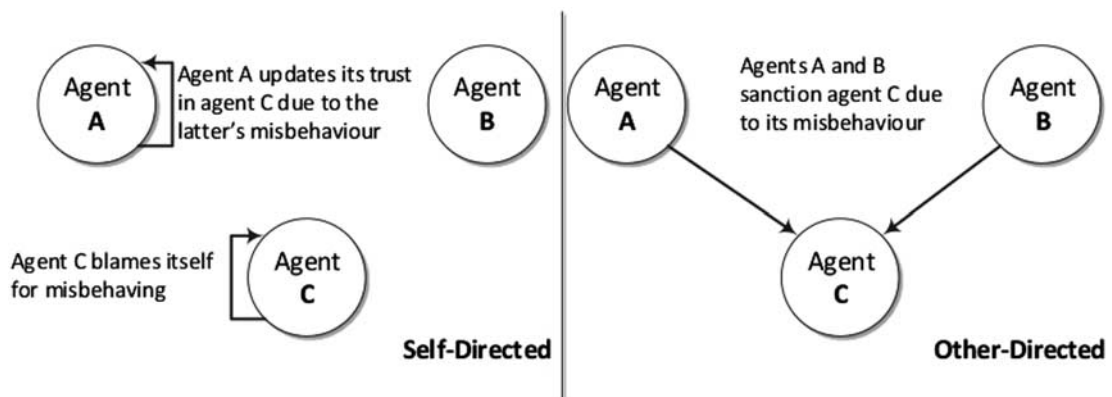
Agent A

Agent A updates its trust in agent C due to the latter's misbehaviour

Agent B

Agent C blames itself for misbehaving

Agent C

Self-Directed

Agent A

Agents A and B sanction agent C due to its misbehaviour

Agent B

Agent C

Other-Directed